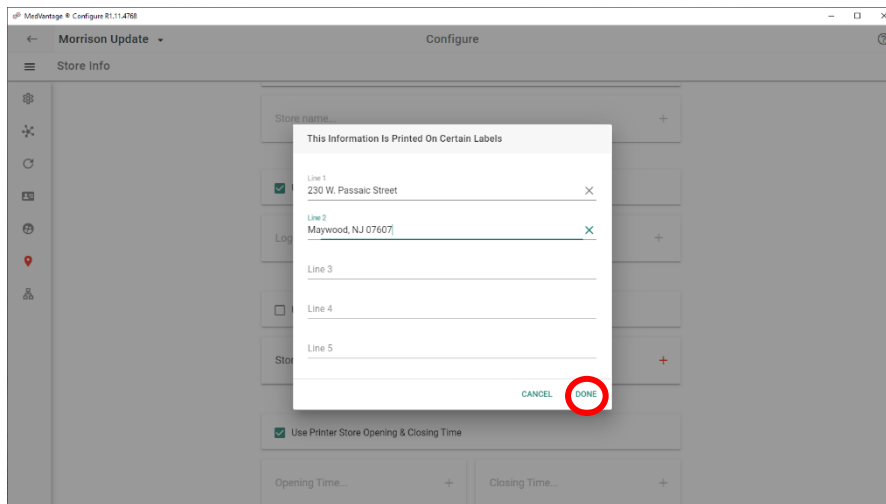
MedVantage ® Configure R1.11.4768

Morrison Update

Configure

Store Info

Store name...

This Information Is Printed On Certain Labels

Line 1
230 W. Passaic Street

Line 2
Maywood, NJ 07607

Line 3

Line 4

Line 5

CANCEL

DONE

Log

Sto

Use Printer Store Opening & Closing Time

Opening Time...

Closing Time...